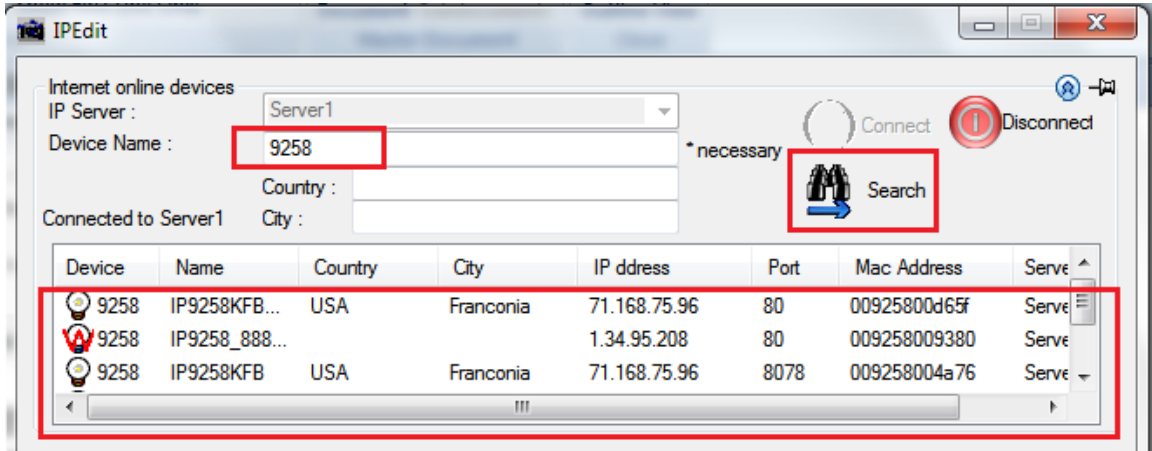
IPEdit

Internet online devices
IP Server : Server1
Device Name : 9258
*necessary
Country :
Connected to Server1 City :

Connect
Disconnect
Search

| Device | Name | Country | City | IP ddress | Port | Mac Address | Serve |
|---|---|---|---|---|---|---|---|
| 9258 | IP9258KFB... | USA | Franconia | 71.168.75.96 | 80 | 00925800d65f | Serve |
| 9258 | IP9258_888... | | | 1.34.95.208 | 80 | 009258009380 | Serve |
| 9258 | IP9258KFB | USA | Franconia | 71.168.75.96 | 8078 | 009258004a76 | Serve |